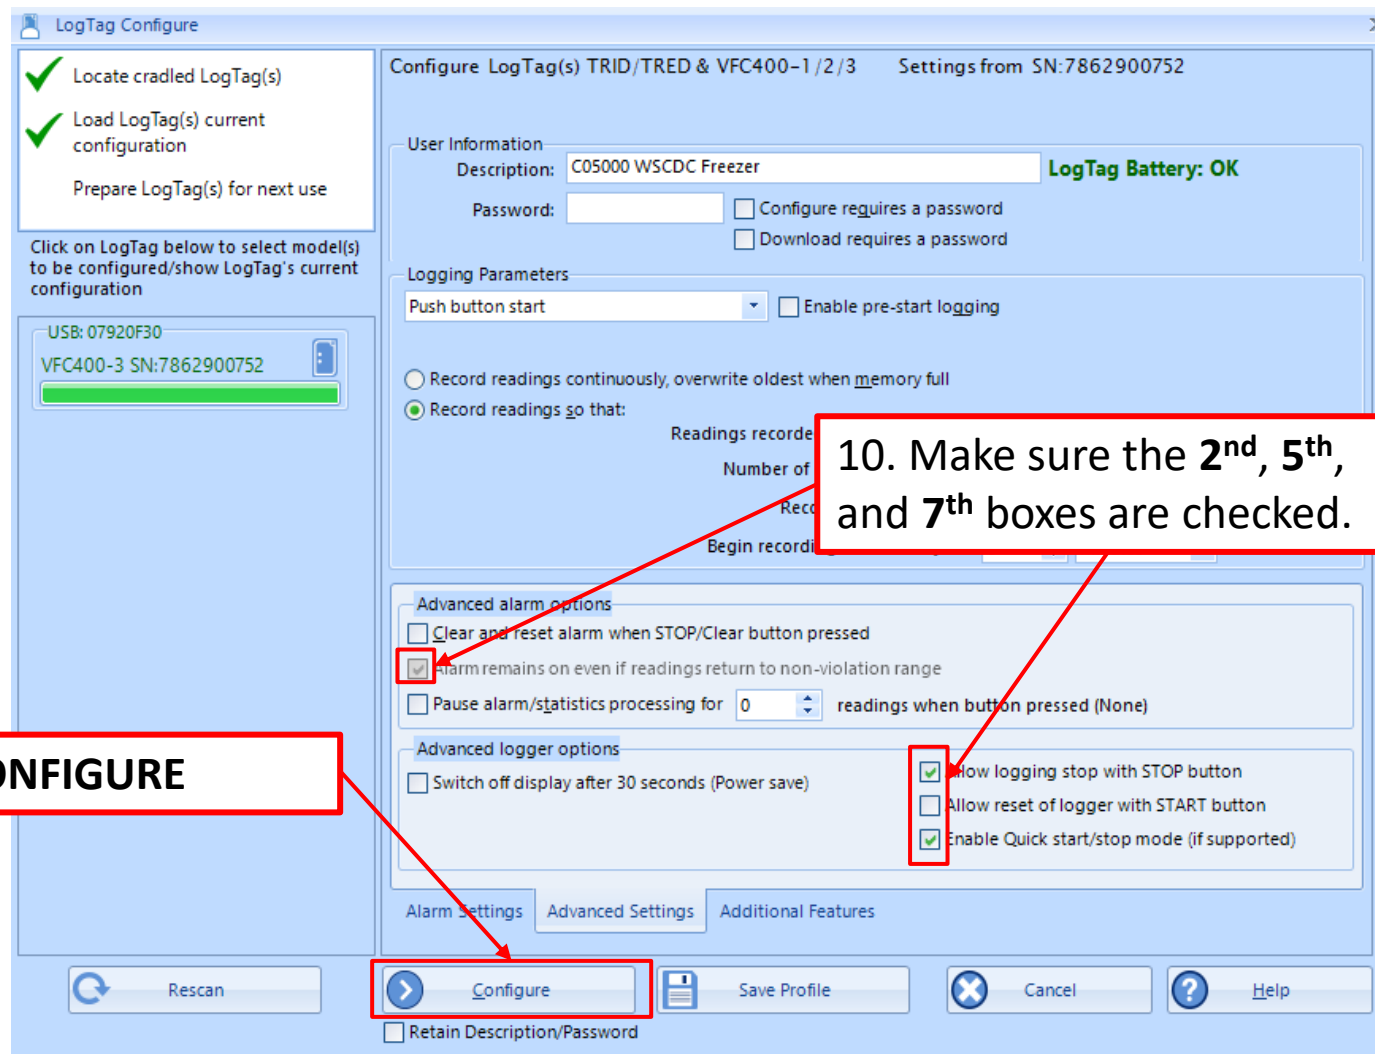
LogTag Configure

Locate cradled LogTag(s)

Load LogTag(s) current configuration

Prepare LogTag(s) for next use

Click on LogTag below to select model(s) to be configured/show LogTag's current configuration

USB: 07920F30

VFC400-3 SN:7862900752

Configure LogTag(s) TRID/TRED & VFC400-1/2/3 Settings from SN:7862900752

User Information

Description: C05000 WSCDC Freezer

LogTag Battery: OK

Password:

Configure requires a password

Download requires a password

Logging Parameters

Push button start

Enable pre-start logging

Record readings continuously, overwrite oldest when memory full

Record readings so that:

Readings recorde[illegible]

Number of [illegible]

Rec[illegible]

Begin recordi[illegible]

10. Make sure the 2$^{nd}$, 5$^{th}$, and 7$^{th}$ boxes are checked.

Advanced alarm options

Clear and reset alarm when STOP/Clear button pressed

Alarm remains on even if readings return to non-violation range

Pause alarm/statistics processing for 0 readings when button pressed (None)

Advanced logger options

Switch off display after 30 seconds (Power save)

Allow logging stop with STOP button

Allow reset of logger with START button

Enable Quick start/stop mode (if supported)

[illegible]NFIGURE

Alarm Settings

Advanced Settings

Additional Features

Rescan

Configure

Save Profile

Cancel

Help

Retain Description/Password